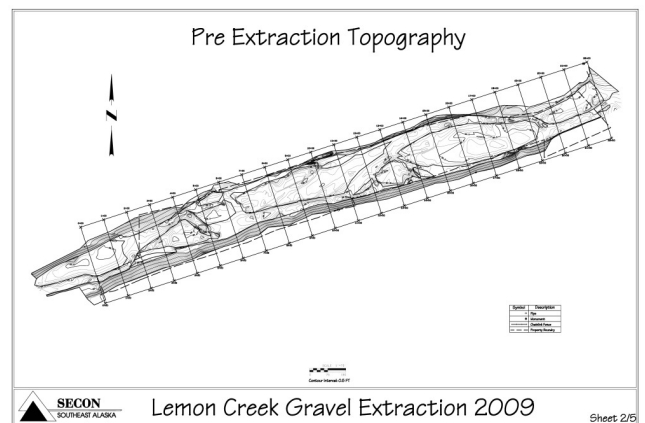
Pre Extraction Topography

N

| Symbol | Description |
|---|---|
| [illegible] | Pipe |
| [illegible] | Monument |
| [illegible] | Ordinary High Water |
| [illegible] | Property Boundary |

Contour Interval: 0.5 FT

SECON
SOUTHEAST ALASKA

Lemon Creek Gravel Extraction 2009

Sheet 2/5